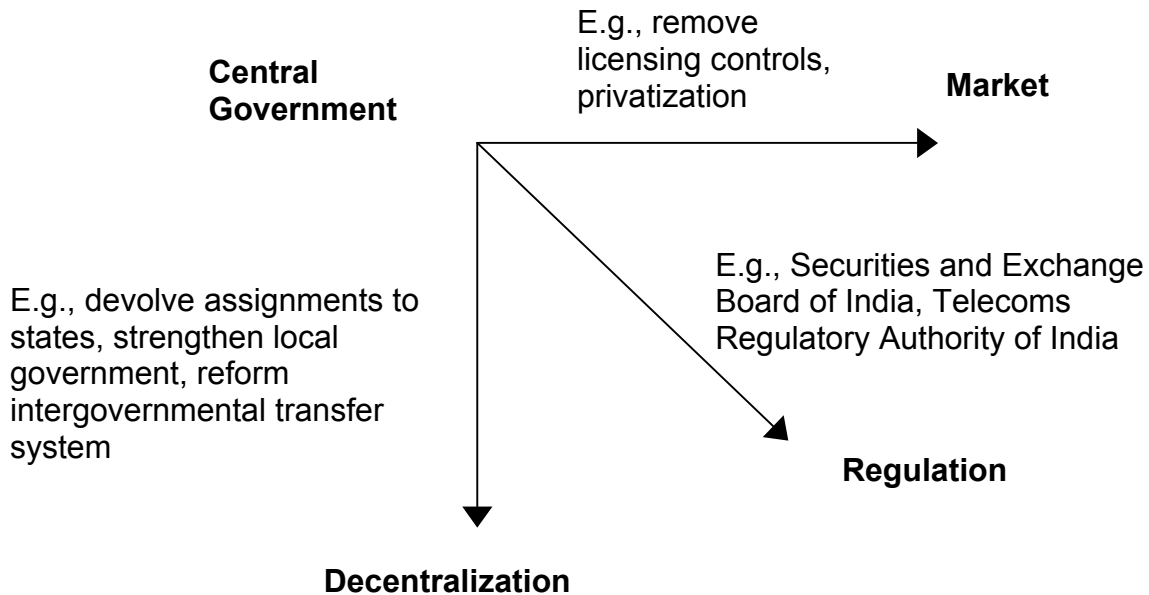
Central Government

E.g., remove licensing controls, privatization

Market

E.g., Securities and Exchange Board of India, Telecoms Regulatory Authority of India

E.g., devolve assignments to states, strengthen local government, reform intergovernmental transfer system

Regulation

Decentralization